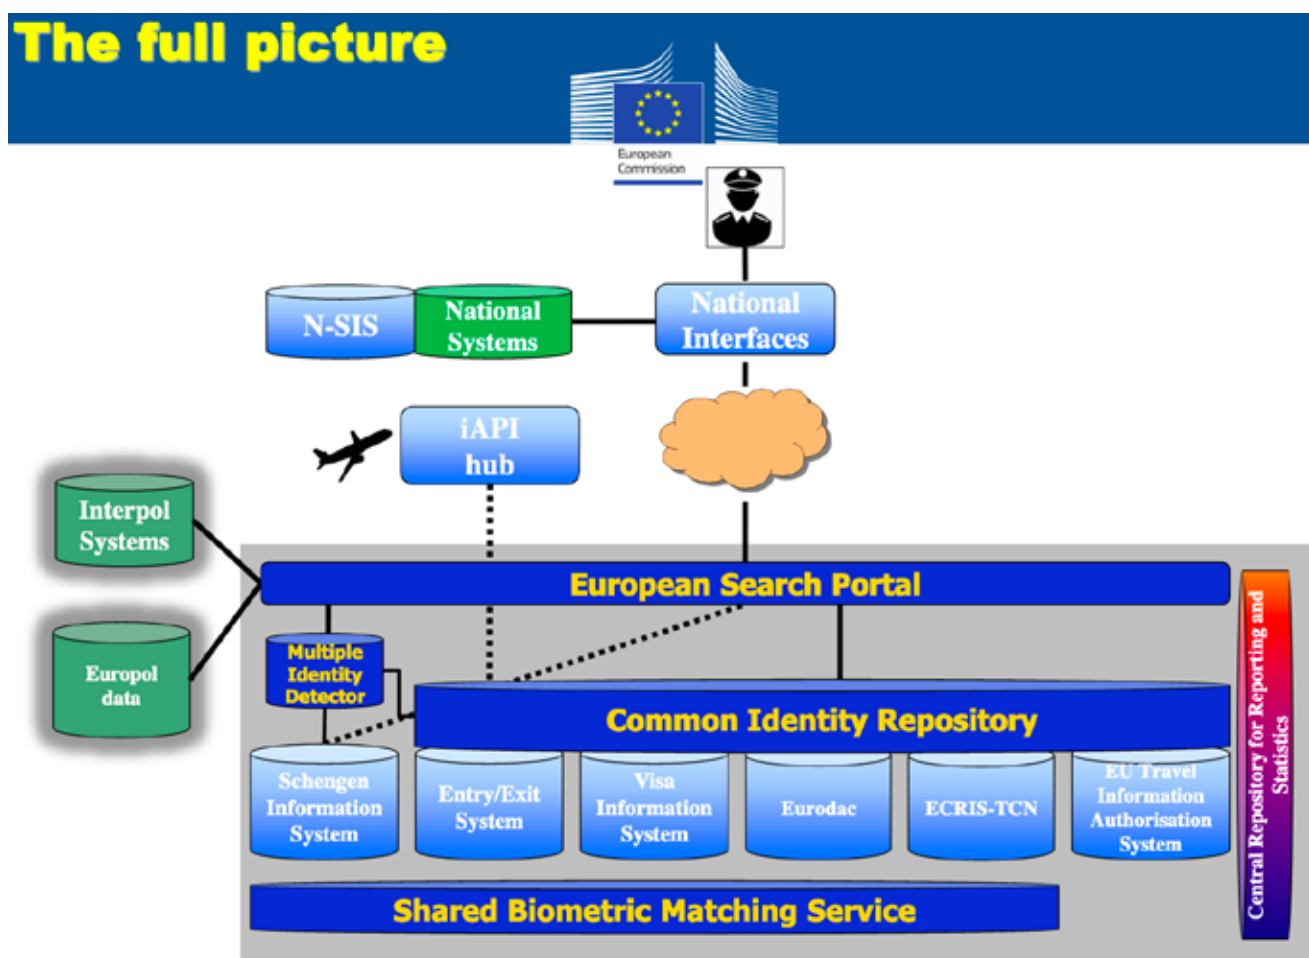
The full picture

European Commission

N-SIS

National Systems

National Interfaces

iAPI hub

Interpol Systems

Europol data

European Search Portal

Multiple Identity Detector

Common Identity Repository

Schengen Information System

Entry/Exit System

Visa Information System

Eurodac

ECRIS-TCN

EU Travel Information Authorisation System

Shared Biometric Matching Service

Central Repository for Reporting and Statistics